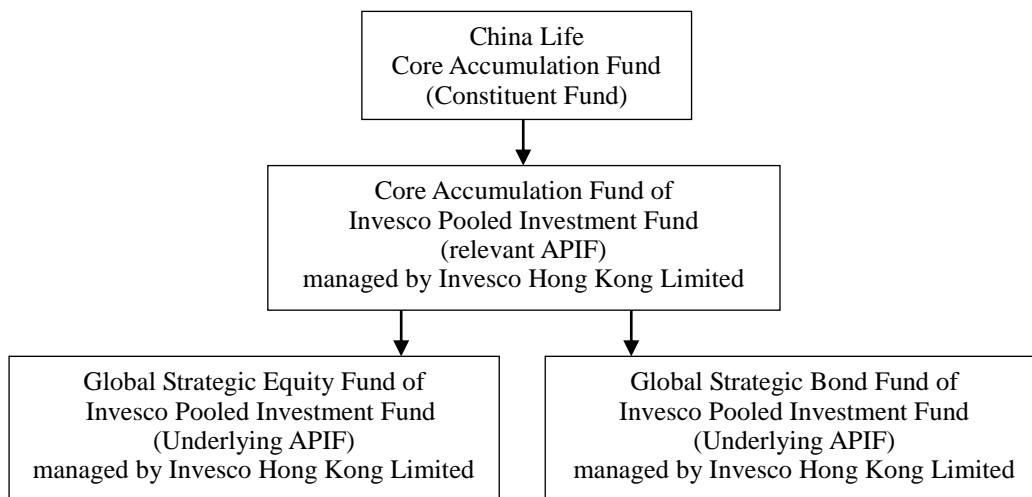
China Life
Core Accumulation Fund
(Constituent Fund)

Core Accumulation Fund of
Invesco Pooled Investment Fund
(relevant APIF)
managed by Invesco Hong Kong Limited

Global Strategic Equity Fund of
Invesco Pooled Investment Fund
(Underlying APIF)
managed by Invesco Hong Kong Limited

Global Strategic Bond Fund of
Invesco Pooled Investment Fund
(Underlying APIF)
managed by Invesco Hong Kong Limited